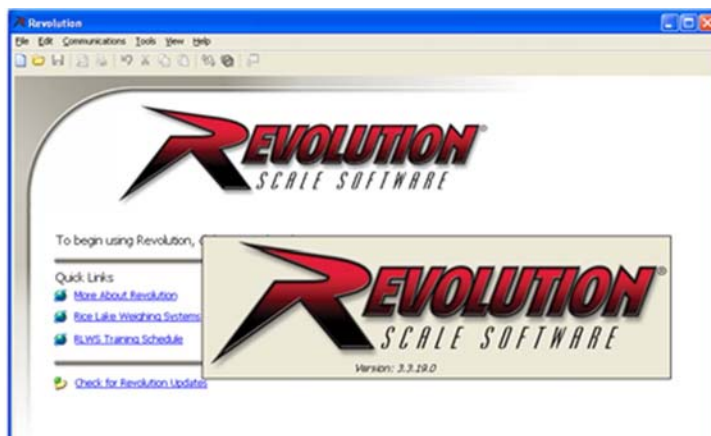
Revolution
File Edit Communications Tools View Help

REVOLUTION®
SCALE SOFTWARE

To begin using Revolution, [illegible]

Quick Links
More About Revolution
Rice Lake Weighing Systems
RLWS Training Schedule

Check for Revolution Updates

REVOLUTION®
SCALE SOFTWARE
Version: 3.3.19.0